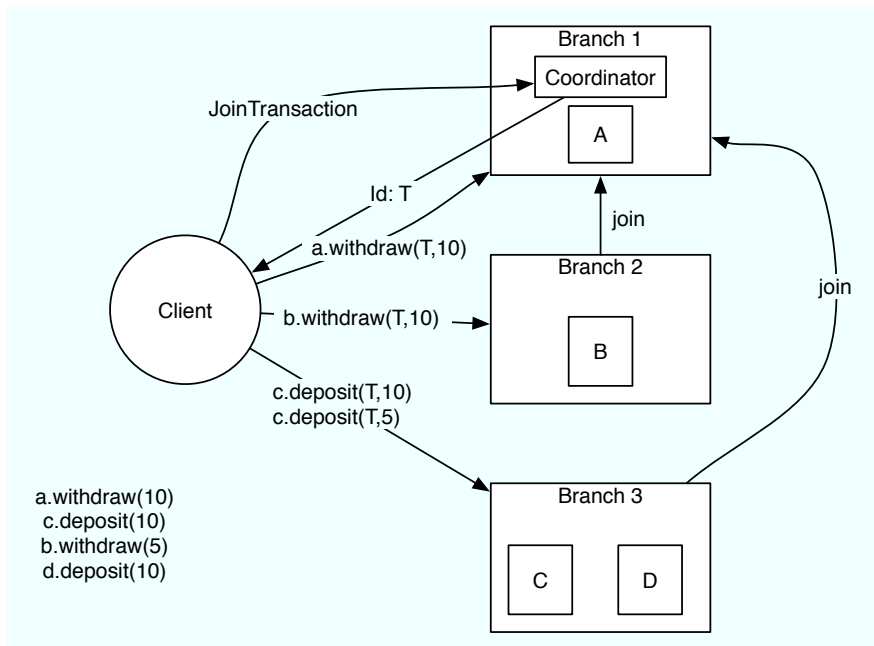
Branch 1

Coordinator

JoinTransaction

A

Id: T

join

a.withdraw(T,10)

Branch 2

join

Client

b.withdraw(T,10)

B

c.deposit(T,10)
c.deposit(T,5)

a.withdraw(10)
c.deposit(10)
b.withdraw(5)
d.deposit(10)

Branch 3

C

D